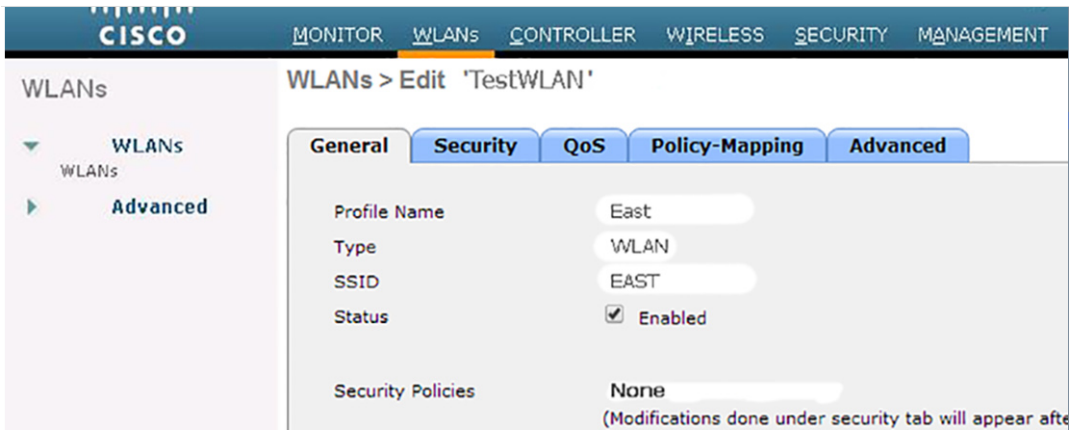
CISCO

MONITOR WLANs CONTROLLER WIRELESS SECURITY MANAGEMENT

WLANs

WLANs
WLANs

Advanced

WLANs > Edit 'TestWLAN'

General Security QoS Policy-Mapping Advanced

Profile Name East
Type WLAN
SSID EAST
Status Enabled

Security Policies None
(Modifications done under security tab will appear afte